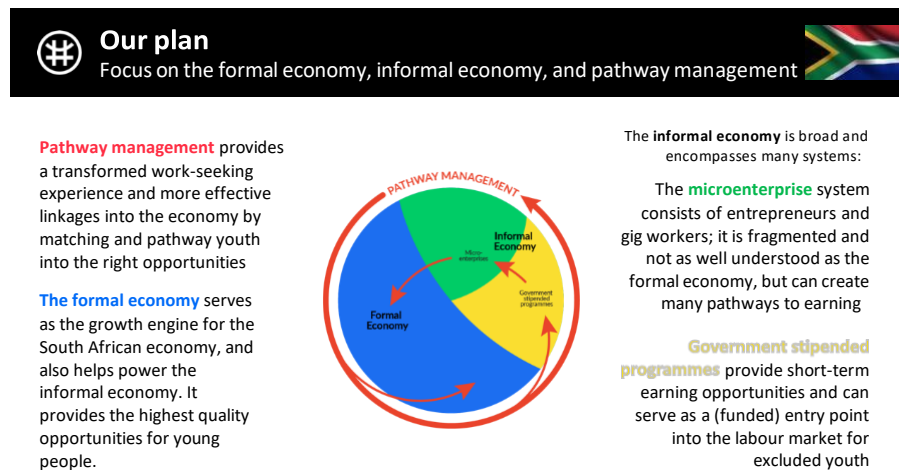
Our plan
Focus on the formal economy, informal economy, and pathway management

Pathway management provides a transformed work-seeking experience and more effective linkages into the economy by matching and pathway youth into the right opportunities

The formal economy serves as the growth engine for the South African economy, and also helps power the informal economy. It provides the highest quality opportunities for young people.

PATHWAY MANAGEMENT
Informal Economy
Micro-enterprises
Government stipended programmes
Formal Economy

The informal economy is broad and encompasses many systems:

The microenterprise system consists of entrepreneurs and gig workers; it is fragmented and not as well understood as the formal economy, but can create many pathways to earning

Government stipended programmes provide short-term earning opportunities and can serve as a (funded) entry point into the labour market for excluded youth